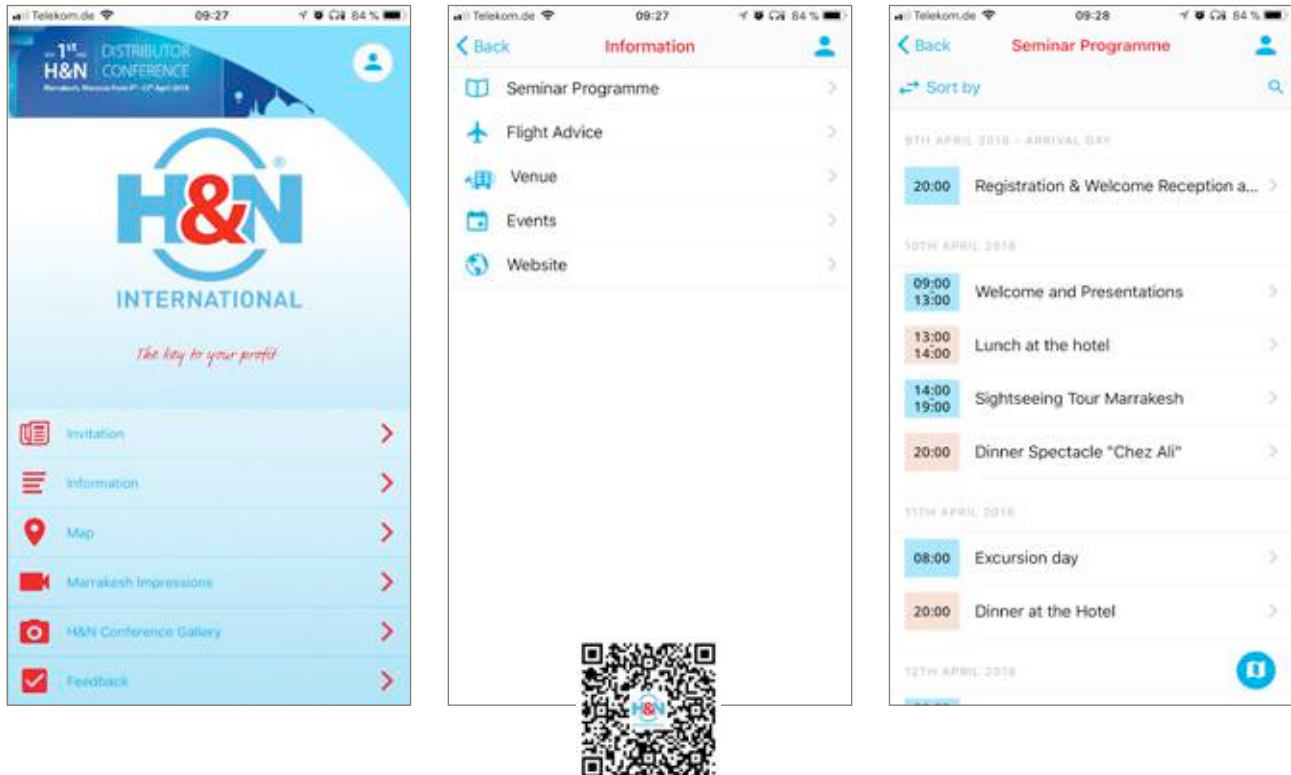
Telekom.de 09:27 84 %

1st H&N DISTRIBUTOR CONFERENCE

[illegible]

H&N®

INTERNATIONAL

The key to your profit

Invitation

Information

Map

Marrakesh Impressions

H&N Conference Gallery

Feedback

Telekom.de 09:27 84 %

Back Information

Seminar Programme

Flight Advice

Venue

Events

Website

Telekom.de 09:28 84 %

Back Seminar Programme

Sort by

9TH APRIL 2018 - ARRIVAL DAY

20:00 Registration & Welcome Reception a...

10TH APRIL 2018

09:00 13:00 Welcome and Presentations

13:00 14:00 Lunch at the hotel

14:00 19:00 Sightseeing Tour Marrakesh

20:00 Dinner Spectacle "Chez Ali"

11TH APRIL 2018

08:00 Excursion day

20:00 Dinner at the Hotel

12TH APRIL 2018

H&N